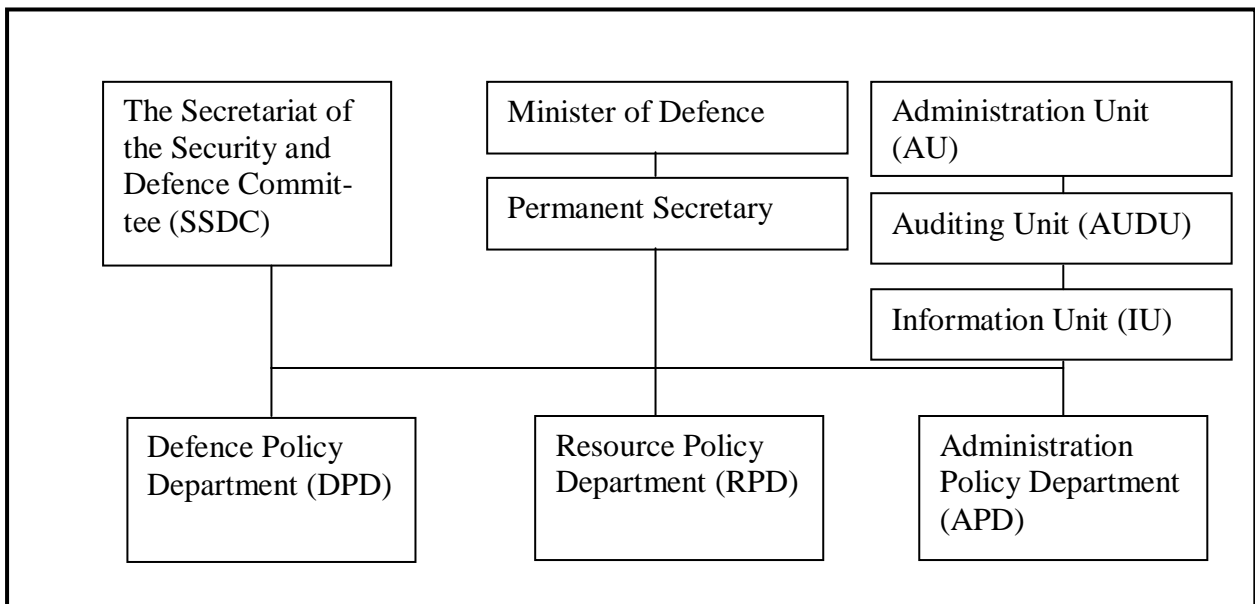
The Secretariat of the Security and Defence Committee (SSDC)

Minister of Defence

Permanent Secretary

Administration Unit (AU)

Auditing Unit (AUDU)

Information Unit (IU)

Defence Policy Department (DPD)

Resource Policy Department (RPD)

Administration Policy Department (APD)